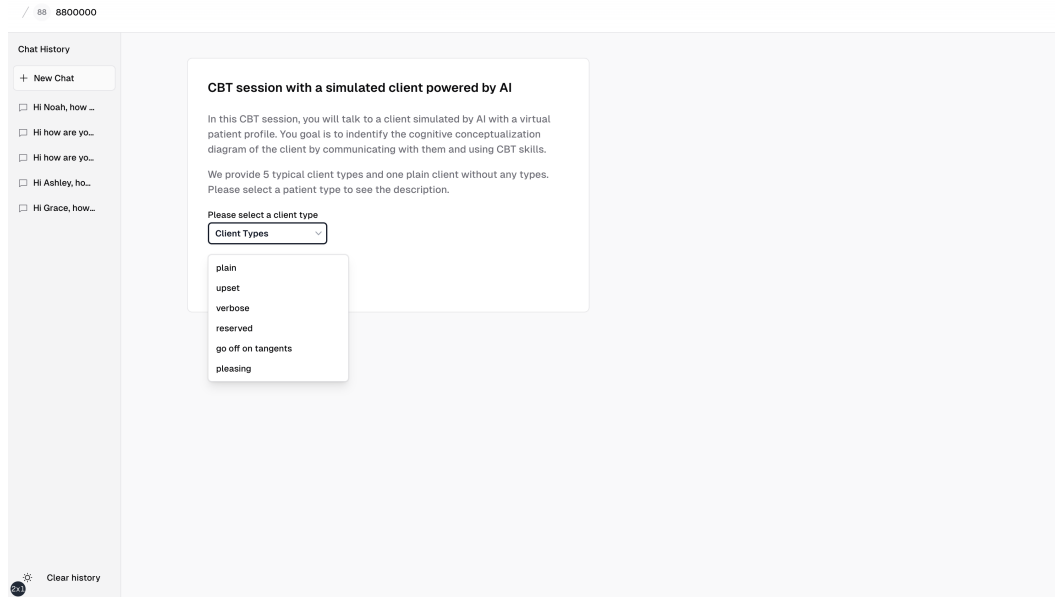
/ 88 8800000

Chat History

+ New Chat

Hi Noah, how ...

Hi how are yo...

Hi how are yo...

Hi Ashley, ho...

Hi Grace, how...

CBT session with a simulated client powered by AI

In this CBT session, you will talk to a client simulated by AI with a virtual patient profile. You goal is to indentify the cognitive conceptualization diagram of the client by communicating with them and using CBT skills.

We provide 5 typical client types and one plain client without any types. Please select a patient type to see the description.

Please select a client type

Client Types

plain

upset

verbose

reserved

go off on tangents

pleasing

Clear history

2x1